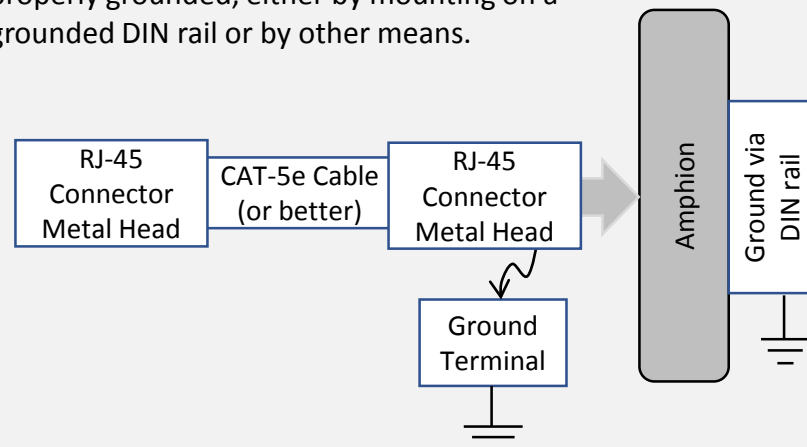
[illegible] properly grounded, either by mounting on a grounded DIN rail or by other means.

RJ-45 Connector Metal Head

CAT-5e Cable (or better)

RJ-45 Connector Metal Head

Ground Terminal

Amphion

Ground via DIN rail